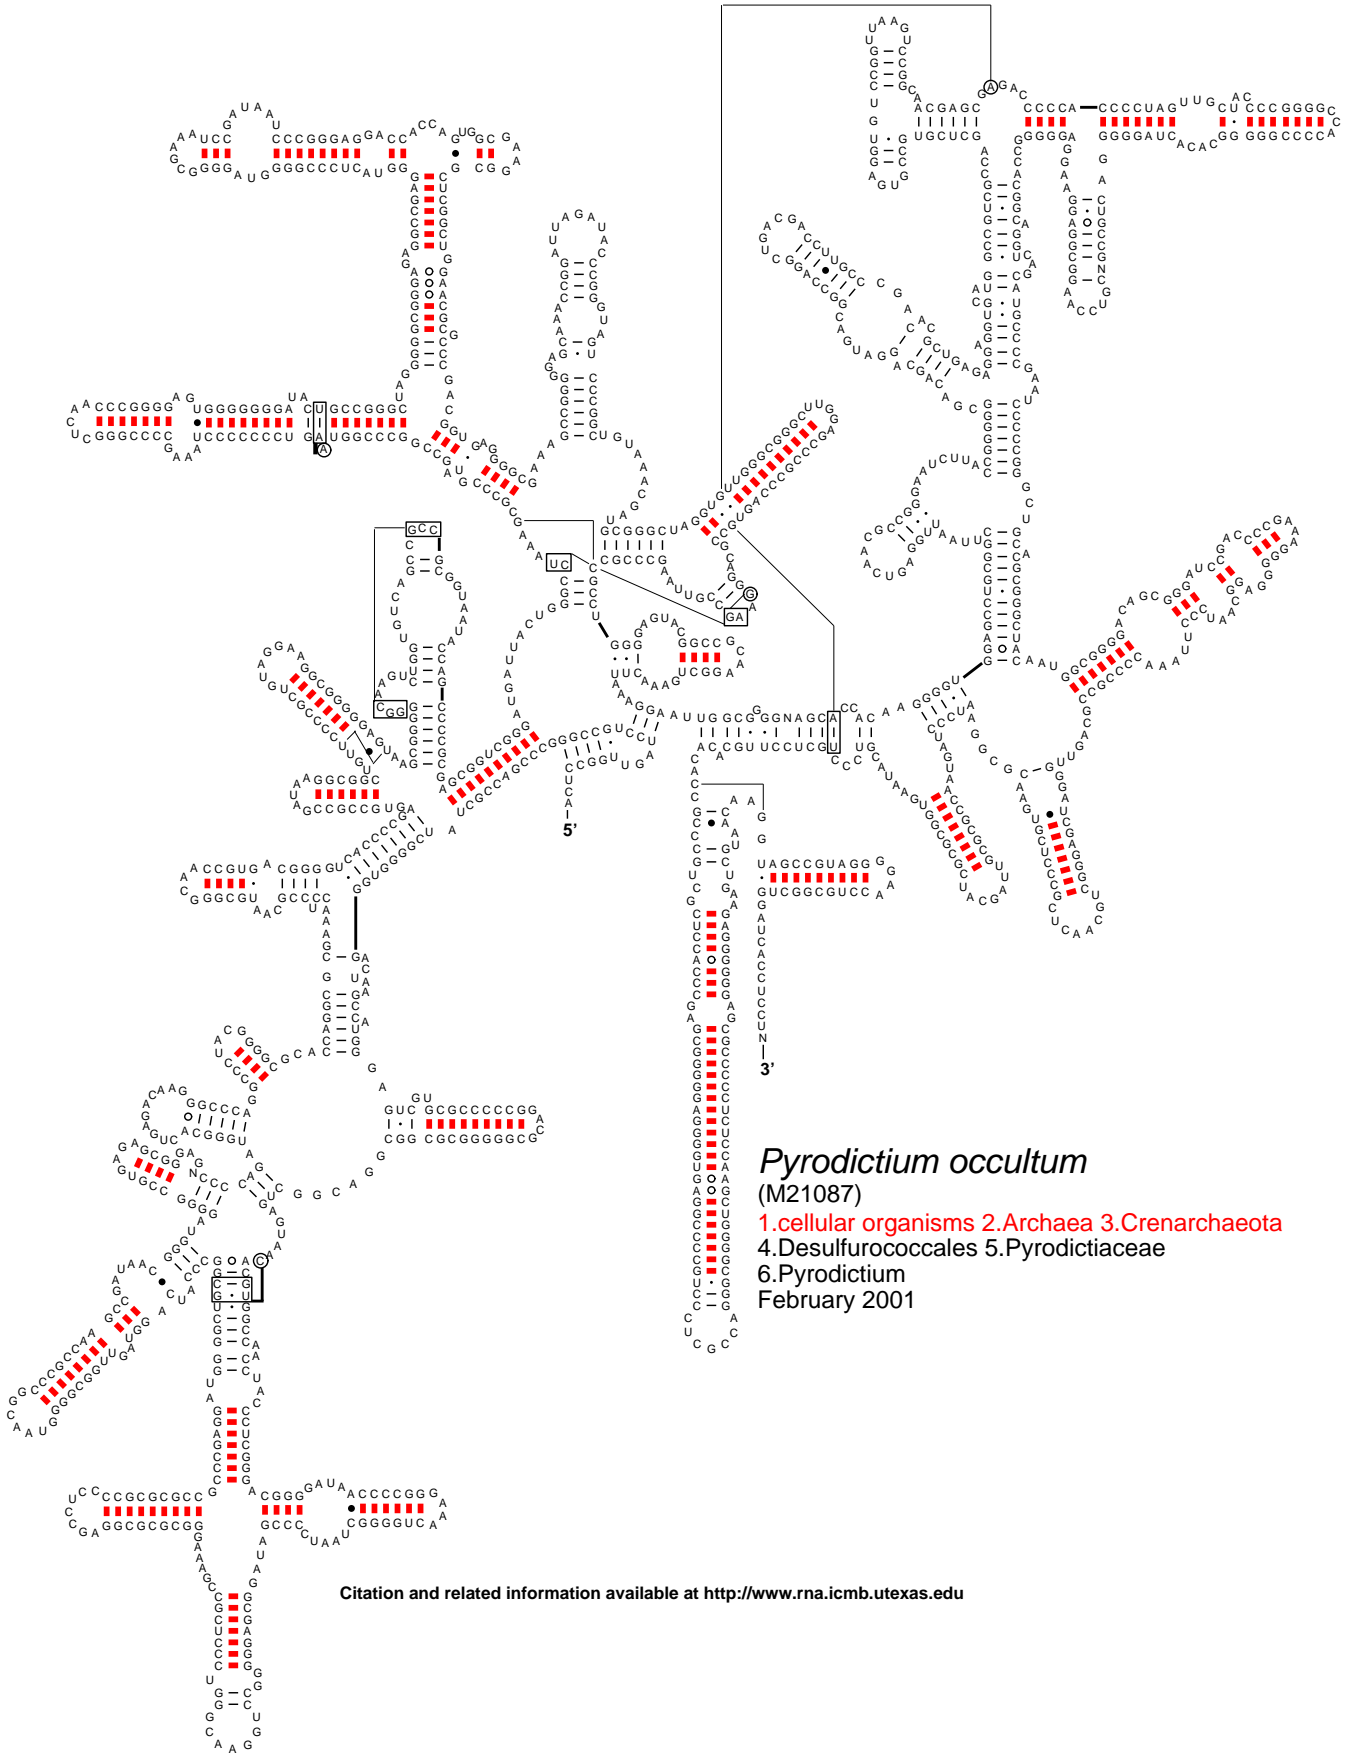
Pyrodictium occultum
(M21087)
1.cellular organisms 2.Archaea 3.Crenarchaeota
4.Desulfurococcales 5.Pyrodictiaceae
6.Pyrodictium
February 2001

5'

3'

Citation and related information available at http://www.rna.icmb.utexas.edu